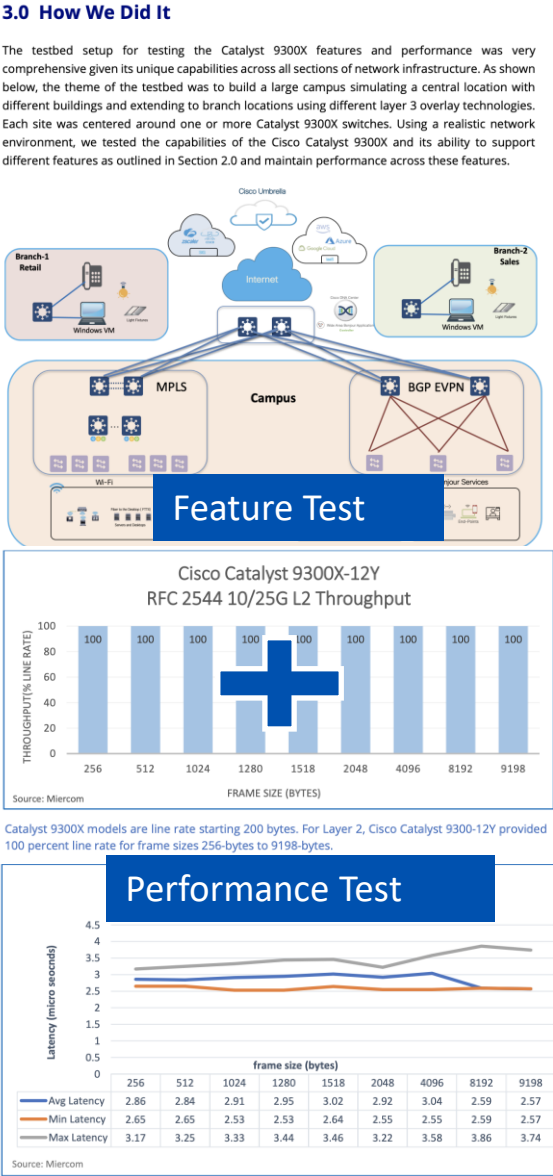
3.0 How We Did It

The testbed setup for testing the Catalyst 9300X features and performance was very comprehensive given its unique capabilities across all sections of network infrastructure. As shown below, the theme of the testbed was to build a large campus simulating a central location with different buildings and extending to branch locations using different layer 3 overlay technologies. Each site was centered around one or more Catalyst 9300X switches. Using a realistic network environment, we tested the capabilities of the Cisco Catalyst 9300X and its ability to support different features as outlined in Section 2.0 and maintain performance across these features.

Cisco Umbrella

Internet

Branch-1 Retail

Windows VM

Branch-2 Sales

Windows VM

MPLS

Campus

BGP EVPN

Wi-Fi

Bonjour Services

Feature Test

Cisco Catalyst 9300X-12Y
RFC 2544 10/25G L2 Throughput

| FRAME SIZE (BYTES) | 256 | 512 | 1024 | 1280 | 1518 | 2048 | 4096 | 8192 | 9198 |
|---|---|---|---|---|---|---|---|---|---|
| THROUGHPUT(% LINE RATE) | 100 | 100 | 100 | 100 | 100 | 100 | 100 | 100 | 100 |

Source: Miercom

Catalyst 9300X models are line rate starting 200 bytes. For Layer 2, Cisco Catalyst 9300-12Y provided 100 percent line rate for frame sizes 256-bytes to 9198-bytes.

Performance Test

Latency (micro seocnds)

frame size (bytes)

| | 256 | 512 | 1024 | 1280 | 1518 | 2048 | 4096 | 8192 | 9198 |
|---|---|---|---|---|---|---|---|---|---|
| Avg Latency | 2.86 | 2.84 | 2.91 | 2.95 | 3.02 | 2.92 | 3.04 | 2.59 | 2.57 |
| Min Latency | 2.65 | 2.65 | 2.53 | 2.53 | 2.64 | 2.55 | 2.55 | 2.59 | 2.57 |
| Max Latency | 3.17 | 3.25 | 3.33 | 3.44 | 3.46 | 3.22 | 3.58 | 3.86 | 3.74 |

Source: Miercom